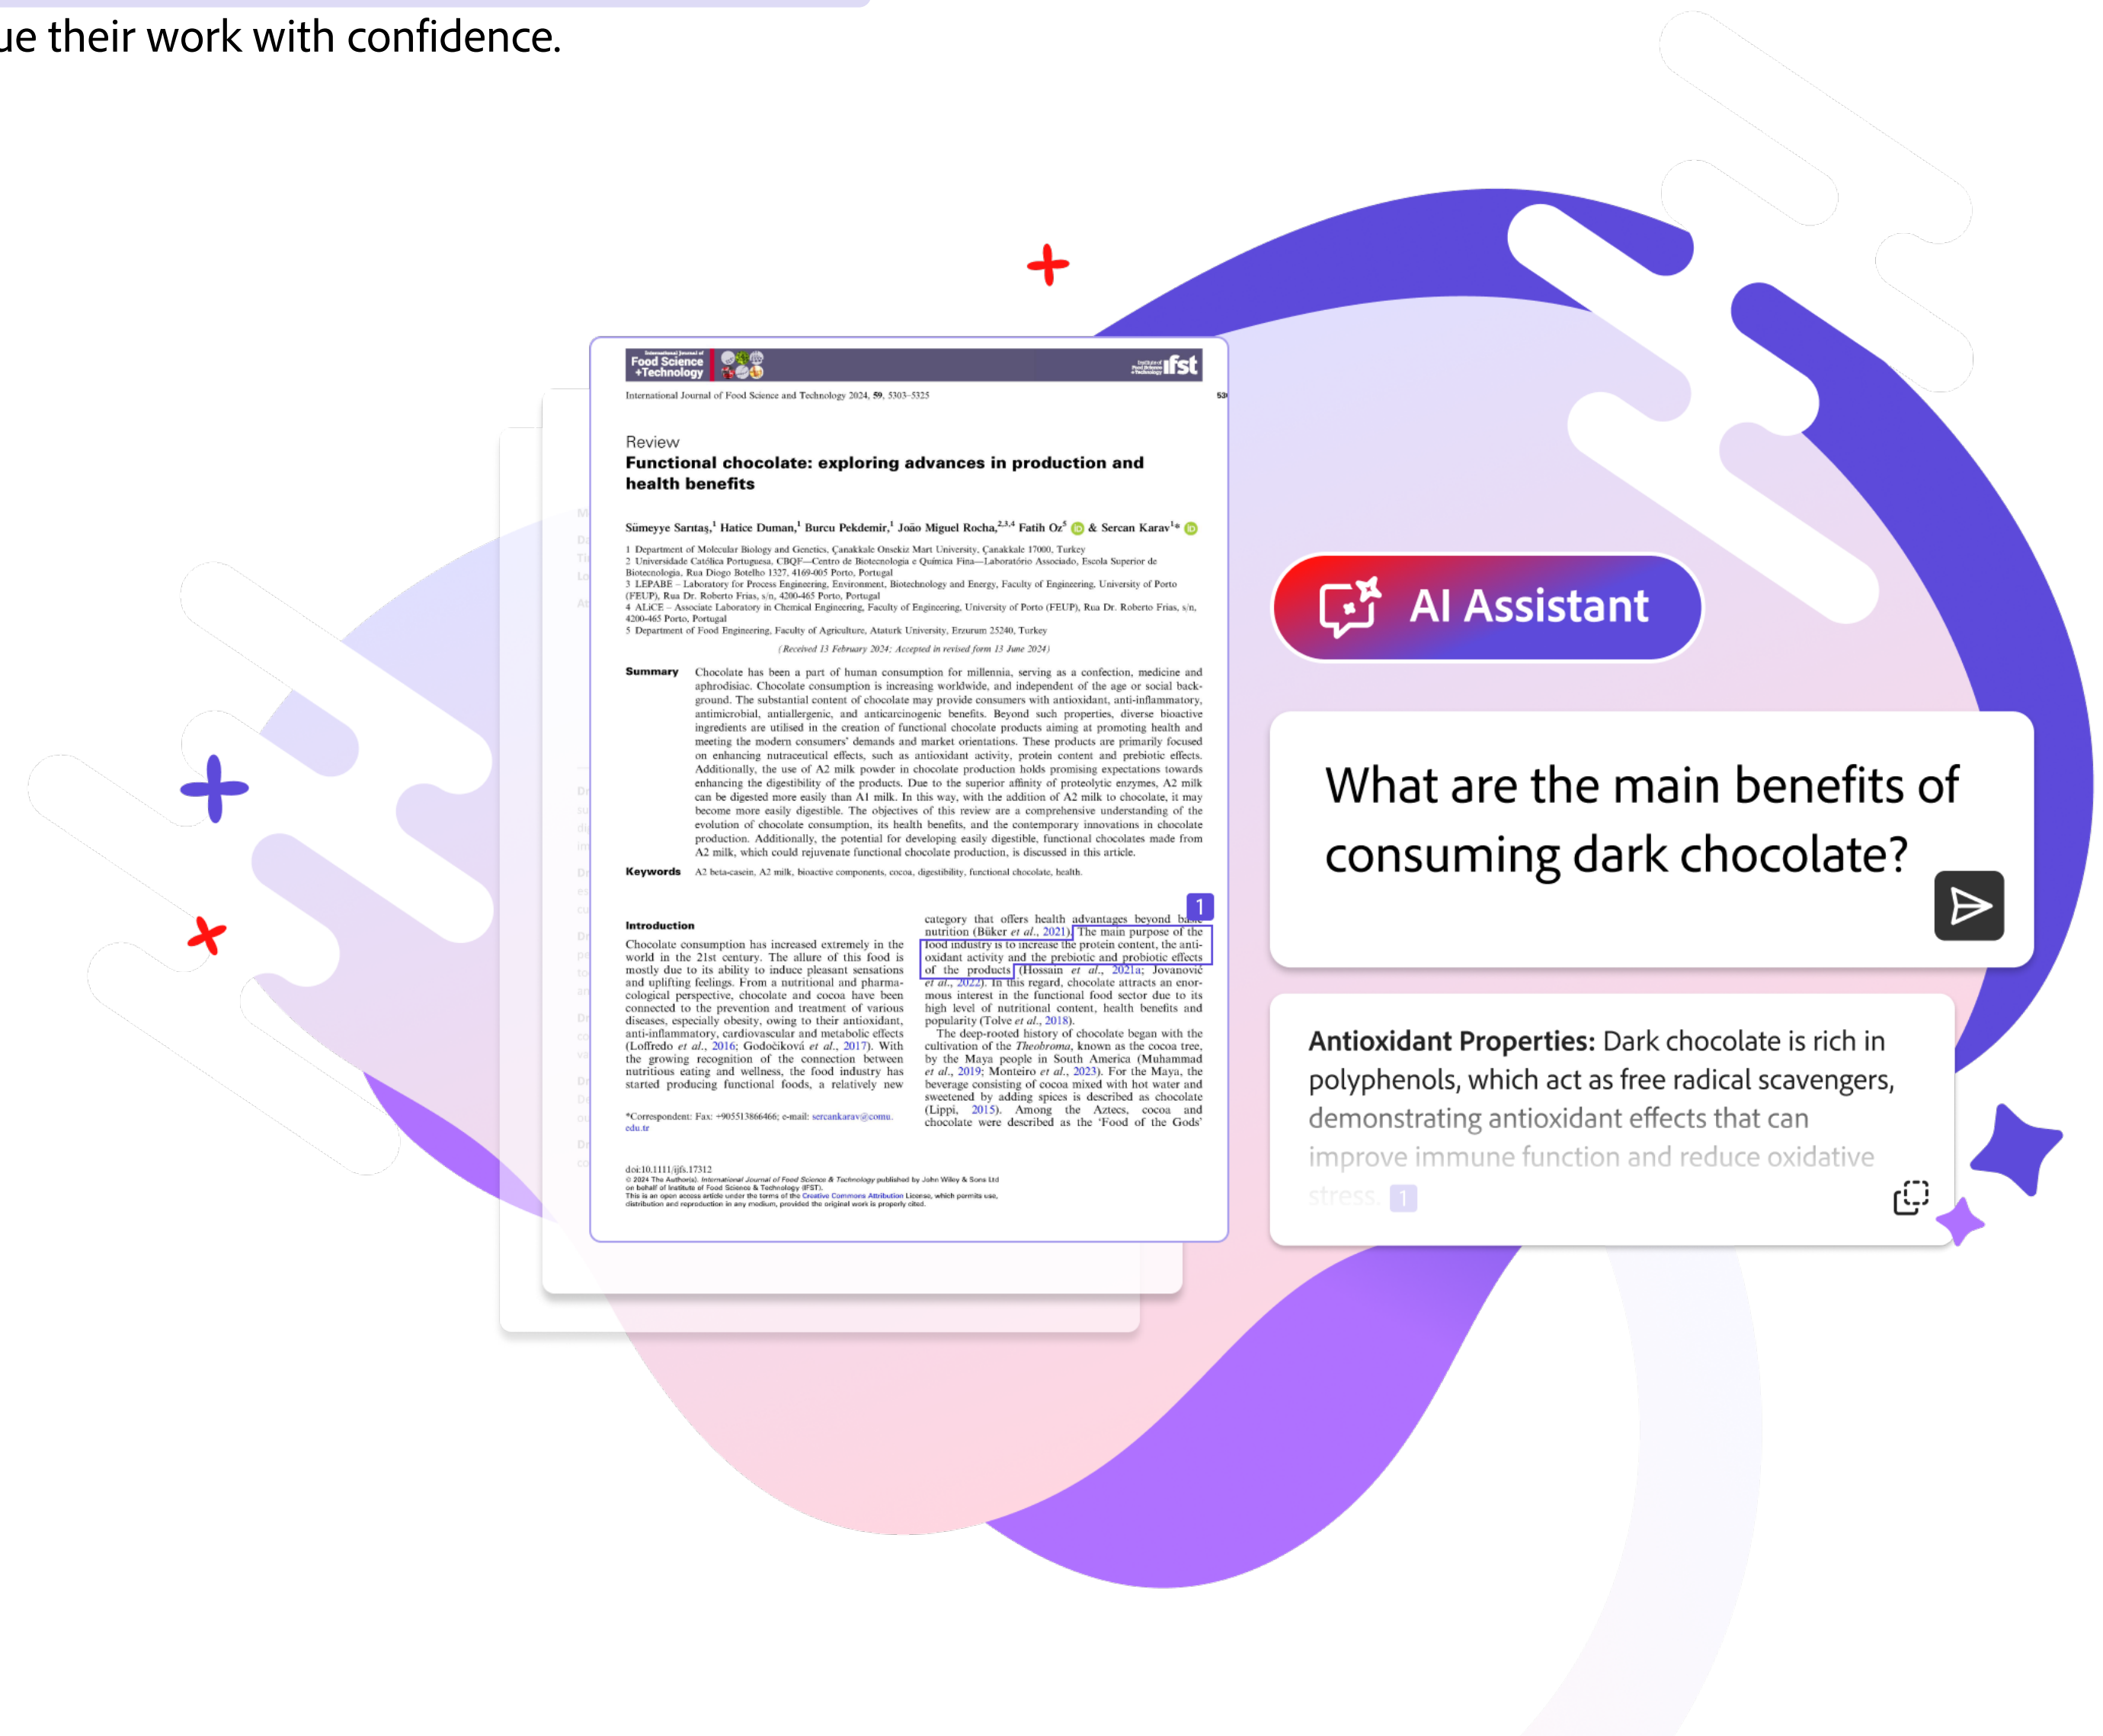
ue their work with confidence.

International Journal of Food Science +Technology

Institute of Food Science +Technology ifst

International Journal of Food Science and Technology 2024, 59, 5303–5325

Review

Functional chocolate: exploring advances in production and health benefits

Sümeyye Sarıtaş,$^1$ Hatice Duman,$^1$ Burcu Pekdemir,$^1$ João Miguel Rocha,$^{2,3,4}$ Fatih Oz$^5$ & Sercan Karav$^{1*}$

1 Department of Molecular Biology and Genetics, Çanakkale Onsekiz Mart University, Çanakkale 17000, Turkey
2 Universidade Católica Portuguesa, CBQF—Centro de Biotecnologia e Química Fina—Laboratório Associado, Escola Superior de Biotecnologia, Rua Diogo Botelho 1327, 4169-005 Porto, Portugal
3 LEPABE – Laboratory for Process Engineering, Environment, Biotechnology and Energy, Faculty of Engineering, University of Porto (FEUP), Rua Dr. Roberto Frias, s/n, 4200-465 Porto, Portugal
4 ALiCE – Associate Laboratory in Chemical Engineering, Faculty of Engineering, University of Porto (FEUP), Rua Dr. Roberto Frias, s/n, 4200-465 Porto, Portugal
5 Department of Food Engineering, Faculty of Agriculture, Ataturk University, Erzurum 25240, Turkey

(Received 13 February 2024; Accepted in revised form 13 June 2024)

Summary Chocolate has been a part of human consumption for millennia, serving as a confection, medicine and aphrodisiac. Chocolate consumption is increasing worldwide, and independent of the age or social background. The substantial content of chocolate may provide consumers with antioxidant, anti-inflammatory, antimicrobial, antiallergenic, and anticarcinogenic benefits. Beyond such properties, diverse bioactive ingredients are utilised in the creation of functional chocolate products aiming at promoting health and meeting the modern consumers' demands and market orientations. These products are primarily focused on enhancing nutraceutical effects, such as antioxidant activity, protein content and prebiotic effects. Additionally, the use of A2 milk powder in chocolate production holds promising expectations towards enhancing the digestibility of the products. Due to the superior affinity of proteolytic enzymes, A2 milk can be digested more easily than A1 milk. In this way, with the addition of A2 milk to chocolate, it may become more easily digestible. The objectives of this review are a comprehensive understanding of the evolution of chocolate consumption, its health benefits, and the contemporary innovations in chocolate production. Additionally, the potential for developing easily digestible, functional chocolates made from A2 milk, which could rejuvenate functional chocolate production, is discussed in this article.

Keywords A2 beta-casein, A2 milk, bioactive components, cocoa, digestibility, functional chocolate, health.

Introduction

Chocolate consumption has increased extremely in the world in the 21st century. The allure of this food is mostly due to its ability to induce pleasant sensations and uplifting feelings. From a nutritional and pharmacological perspective, chocolate and cocoa have been connected to the prevention and treatment of various diseases, especially obesity, owing to their antioxidant, anti-inflammatory, cardiovascular and metabolic effects (Loffredo et al., 2016; Godočiková et al., 2017). With the growing recognition of the connection between nutritious eating and wellness, the food industry has started producing functional foods, a relatively new

*Correspondent: Fax: +905513866466; e-mail: sercankarav@comu.edu.tr

category that offers health advantages beyond basic nutrition (Büker et al., 2021). The main purpose of the food industry is to increase the protein content, the antioxidant activity and the prebiotic and probiotic effects of the products (Hossain et al., 2021a; Jovanović et al., 2022). In this regard, chocolate attracts an enormous interest in the functional food sector due to its high level of nutritional content, health benefits and popularity (Tolve et al., 2018).
The deep-rooted history of chocolate began with the cultivation of the Theobroma, known as the cocoa tree, by the Maya people in South America (Muhammad et al., 2019; Monteiro et al., 2023). For the Maya, the beverage consisting of cocoa mixed with hot water and sweetened by adding spices is described as chocolate (Lippi, 2015). Among the Aztecs, cocoa and chocolate were described as the 'Food of the Gods'

doi:10.1111/ijfs.17312
© 2024 The Author(s). International Journal of Food Science & Technology published by John Wiley & Sons Ltd on behalf of Institute of Food Science & Technology (IFST).
This is an open access article under the terms of the Creative Commons Attribution License, which permits use, distribution and reproduction in any medium, provided the original work is properly cited.

1

AI Assistant

What are the main benefits of consuming dark chocolate?

Antioxidant Properties: Dark chocolate is rich in polyphenols, which act as free radical scavengers, demonstrating antioxidant effects that can improve immune function and reduce oxidative stress. 1